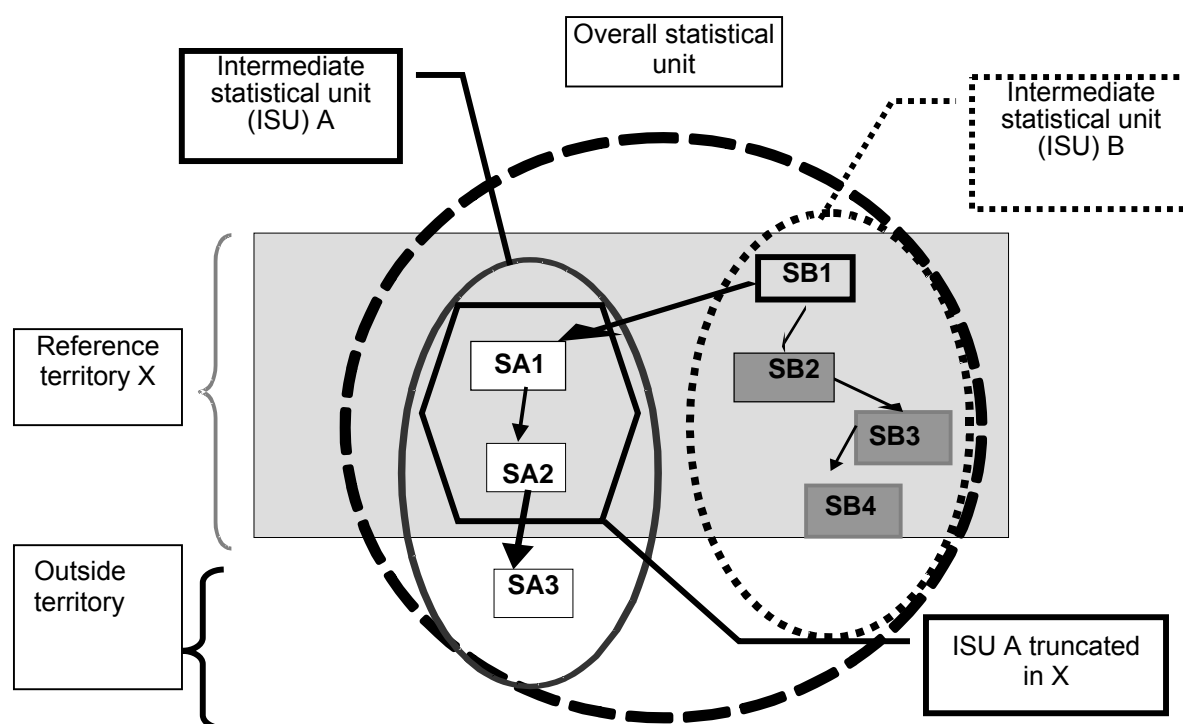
Overall statistical unit

Intermediate statistical unit (ISU) A

Intermediate statistical unit (ISU) B

SB1

Reference territory X

SA1

SB2

SB3

SA2

SB4

Outside territory

SA3

ISU A truncated in X